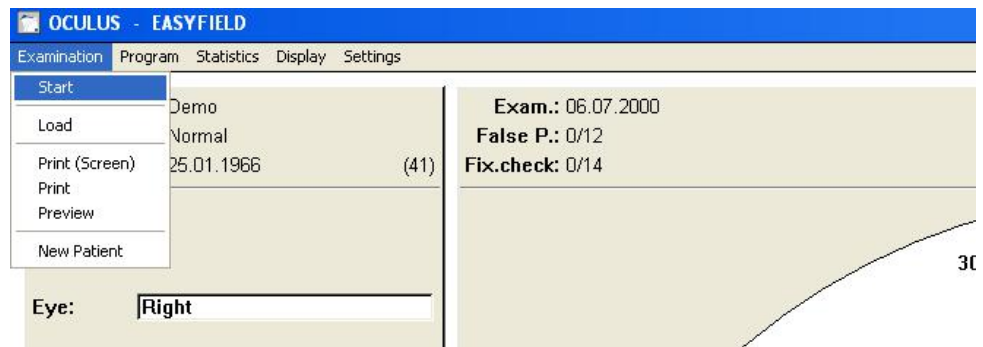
OCULUS - EASYFIELD

Examination Program Statistics Display Settings

Start

Load

Print (Screen)
Print
Preview

New Patient

Demo
Normal
25.01.1966 (41)

Eye: Right

Exam.: 06.07.2000
False P.: 0/12
Fix.check: 0/14

30